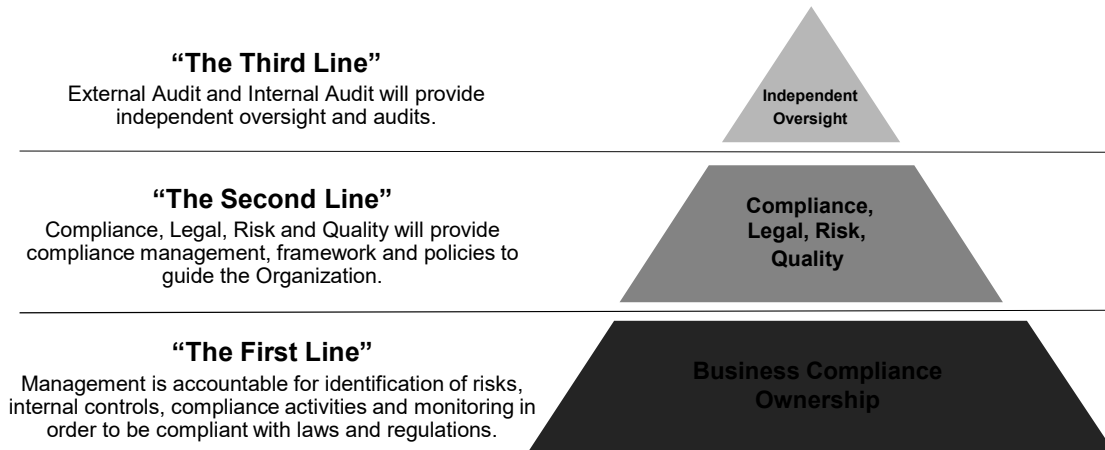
"The Third Line"
External Audit and Internal Audit will provide independent oversight and audits.

Independent Oversight

"The Second Line"
Compliance, Legal, Risk and Quality will provide compliance management, framework and policies to guide the Organization.

Compliance, Legal, Risk, Quality

"The First Line"
Management is accountable for identification of risks, internal controls, compliance activities and monitoring in order to be compliant with laws and regulations.

Business Compliance Ownership